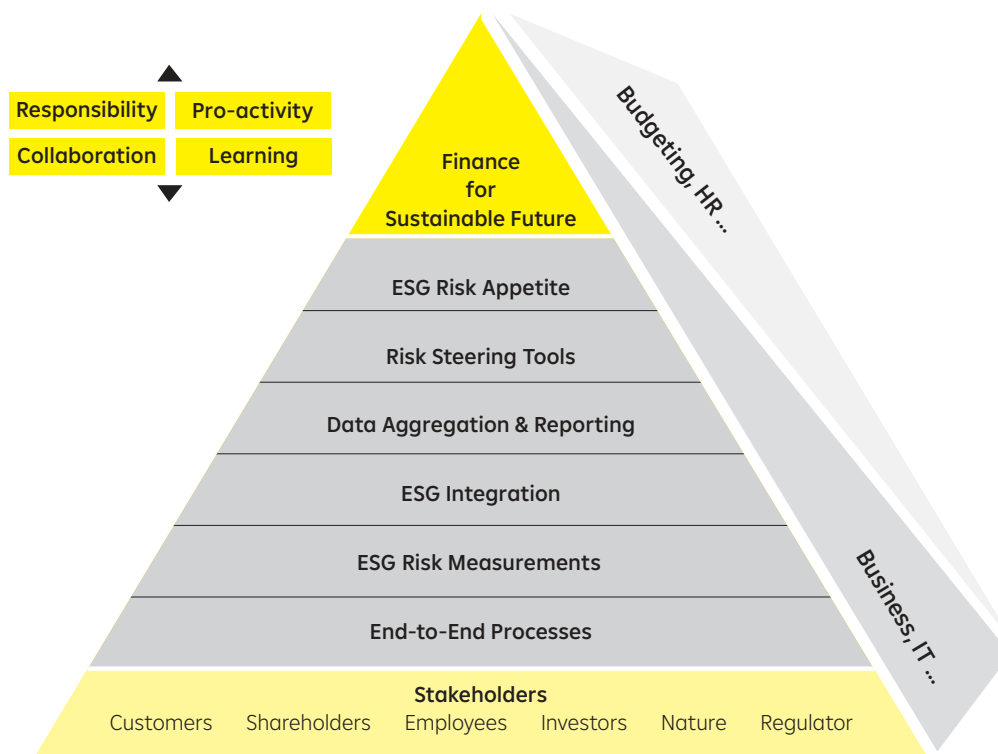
Responsibility
Pro-activity
Collaboration
Learning

Finance for Sustainable Future

Budgeting, HR ...

ESG Risk Appetite

Risk Steering Tools

Data Aggregation & Reporting

ESG Integration

ESG Risk Measurements

End-to-End Processes

Business, IT ...

Stakeholders
Customers Shareholders Employees Investors Nature Regulator